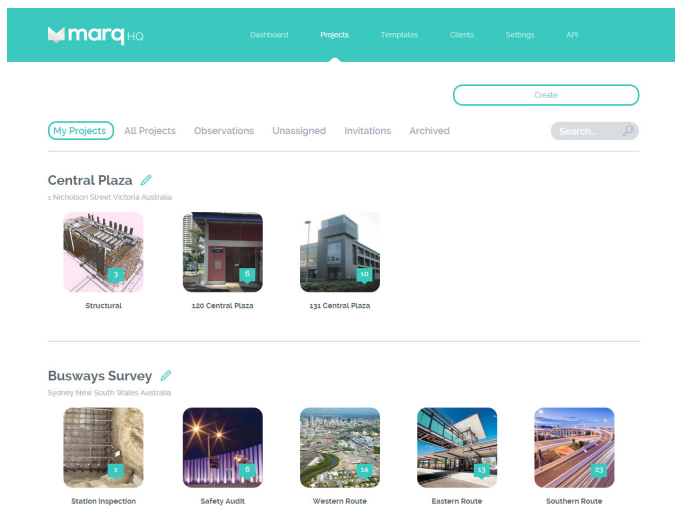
marq HQ

Dashboard Projects Templates Clients Settings API

Create

My Projects All Projects Observations Unassigned Invitations Archived Search...

Central Plaza
1 Nicholson Street Victoria Australia

3
Structural

6
120 Central Plaza

10
131 Central Plaza

Busways Survey
Sydney New South Wales Australia

1
Station Inspection

6
Safety Audit

14
Western Route

13
Eastern Route

23
Southern Route